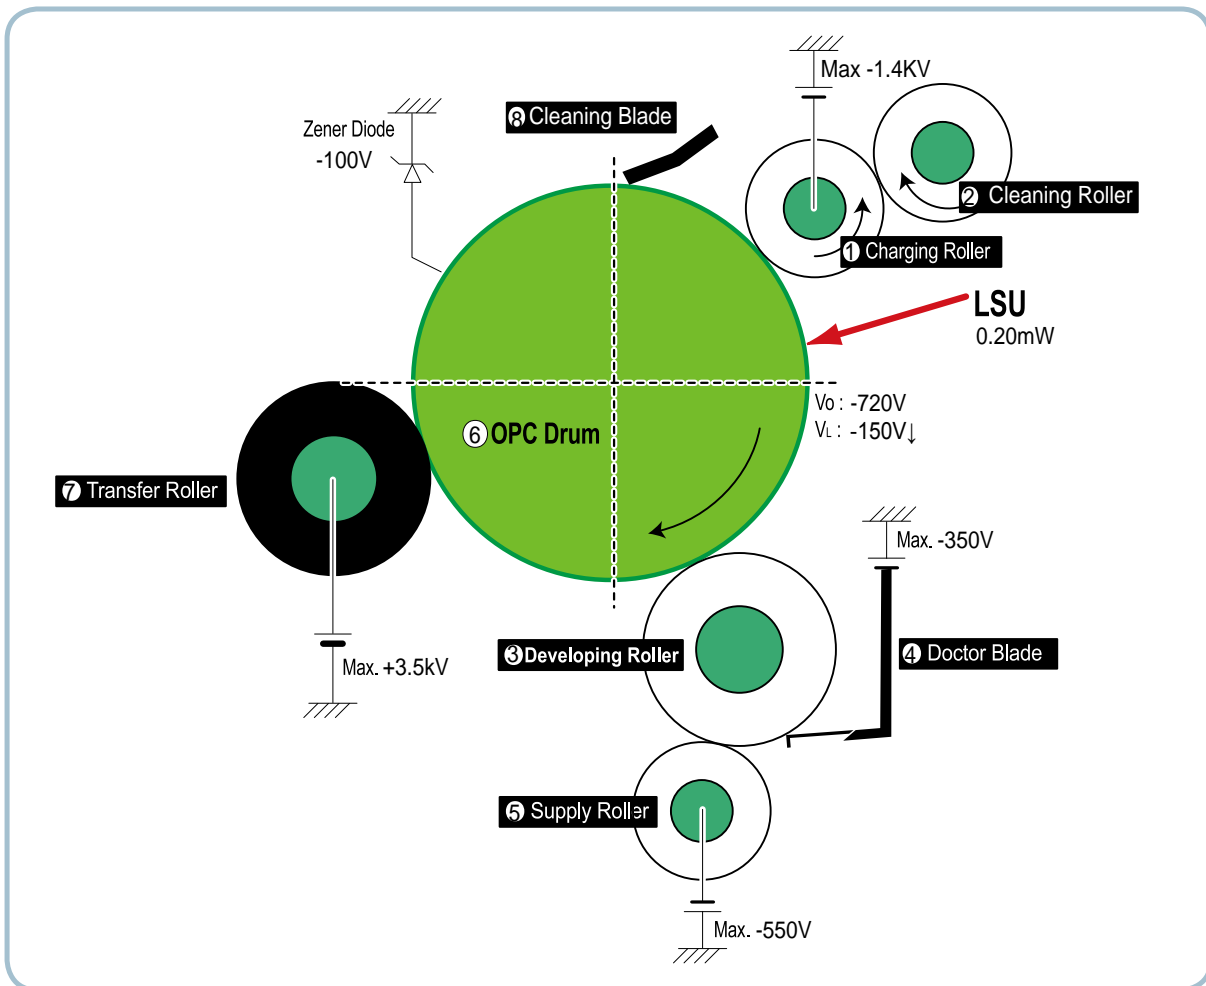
Max -1.4KV

8 Cleaning Blade

Zener Diode
-100V

2 Cleaning Roller

1 Charging Roller

LSU
0.20mW

Vo : -720V
VL : -150V↓

6 OPC Drum

7 Transfer Roller

Max. -350V

3 Developing Roller

4 Doctor Blade

Max. +3.5kV

5 Supply Roller

Max. -550V